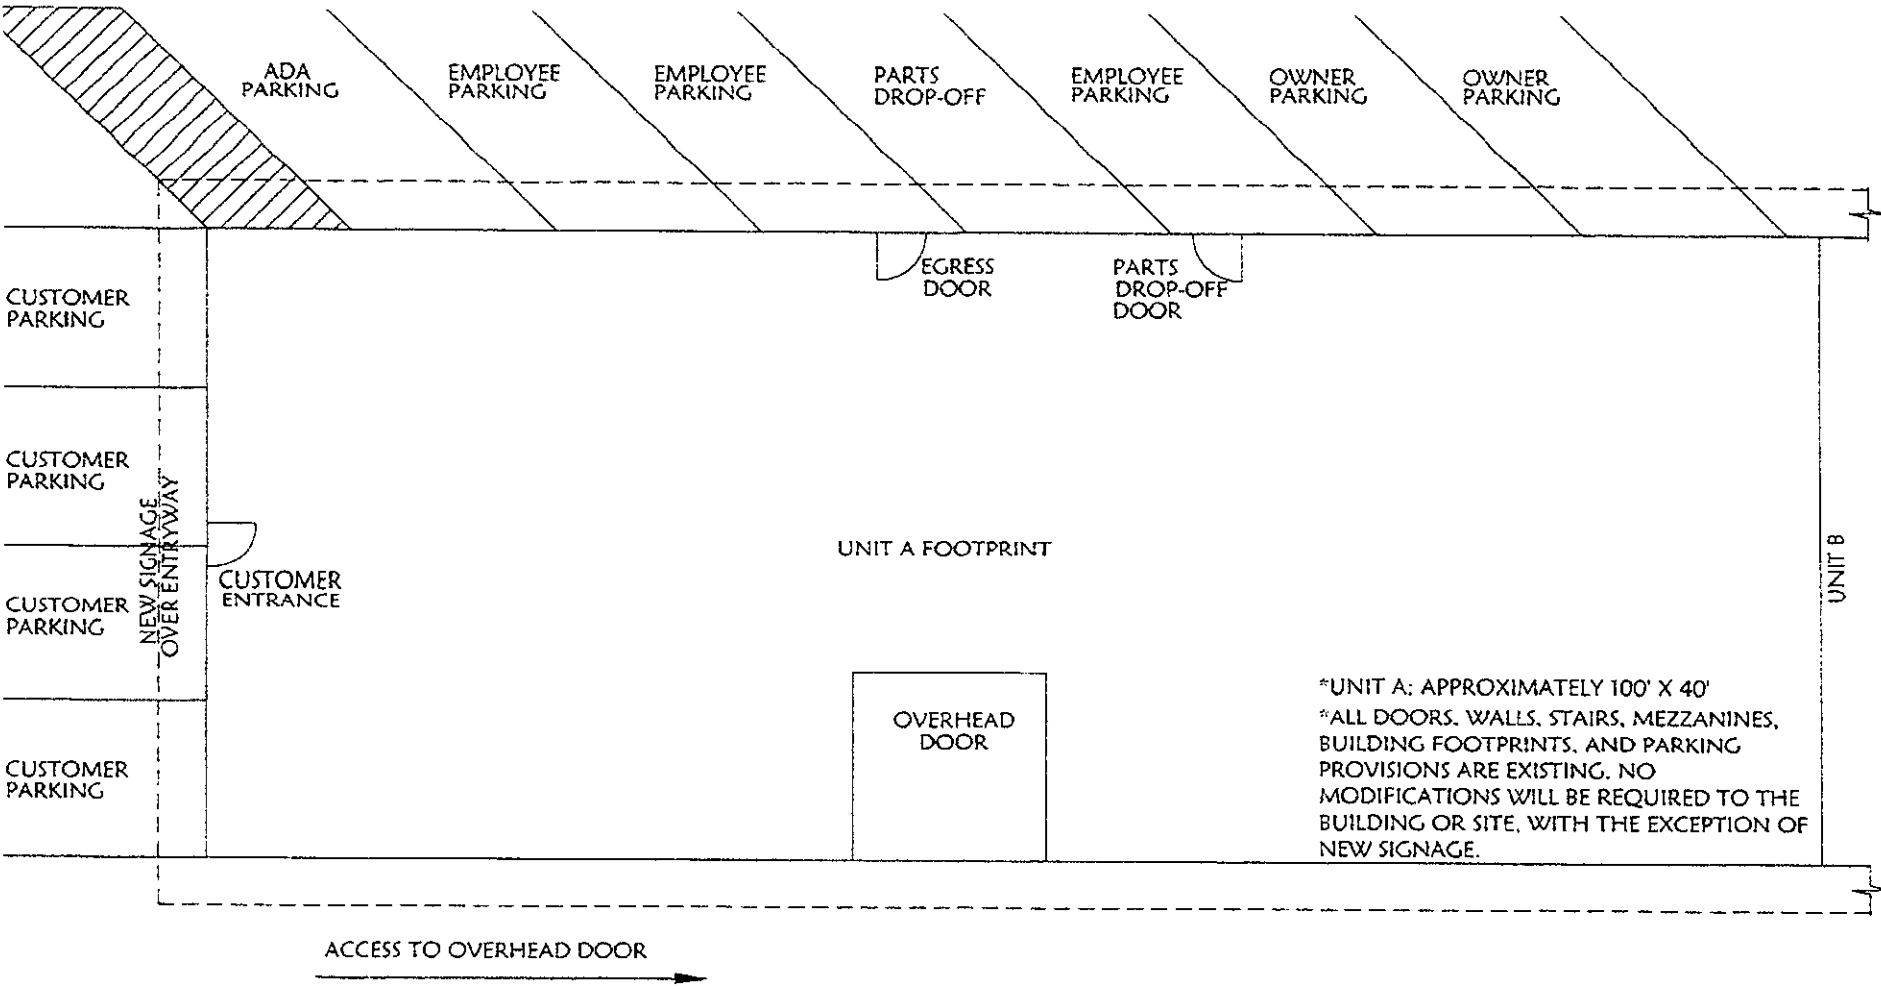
ADA PARKING

EMPLOYEE PARKING

EMPLOYEE PARKING

PARTS DROP-OFF

EMPLOYEE PARKING

OWNER PARKING

OWNER PARKING

EGRESS DOOR

PARTS DROP-OFF DOOR

CUSTOMER PARKING

CUSTOMER PARKING

CUSTOMER PARKING

CUSTOMER PARKING

NEW SIGNAGE OVER ENTRYWAY

CUSTOMER ENTRANCE

UNIT A FOOTPRINT

UNIT B

OVERHEAD DOOR

*UNIT A: APPROXIMATELY 100' X 40'

*ALL DOORS, WALLS, STAIRS, MEZZANINES, BUILDING FOOTPRINTS, AND PARKING PROVISIONS ARE EXISTING. NO MODIFICATIONS WILL BE REQUIRED TO THE BUILDING OR SITE, WITH THE EXCEPTION OF NEW SIGNAGE.

ACCESS TO OVERHEAD DOOR